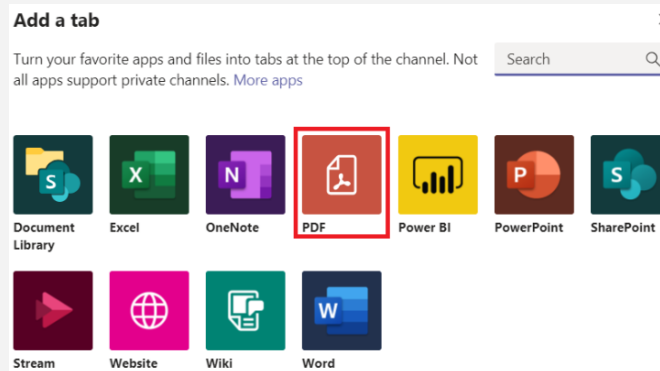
Add a tab

Turn your favorite apps and files into tabs at the top of the channel. Not all apps support private channels. More apps

Search

S
Document Library

X
Excel

N
OneNote

PDF

Power BI

P
PowerPoint

S
SharePoint

Stream

Website

Wiki

W
Word